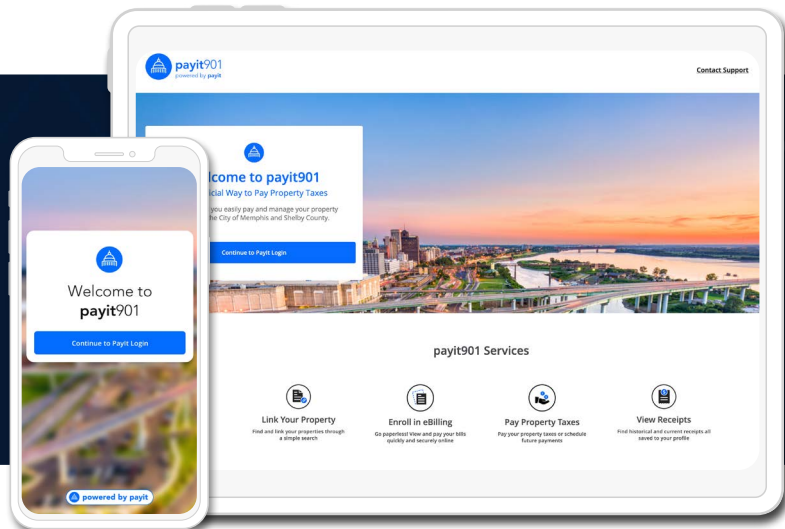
payit901
powered by payit

Contact Support

lcome to payit901
icial Way to Pay Property Taxes

you easily pay and manage your property the City of Memphis and Shelby County.

Continue to PayIt Login

payit901 Services

Link Your Property
Find and link your properties through a simple search

Enroll in eBilling
Go paperless! View and pay your bills quickly and securely online

Pay Property Taxes
Pay your property taxes or schedule future payments

View Receipts
Find historical and current receipts all saved to your profile

Welcome to
payit901

Continue to Payit Login

powered by payit